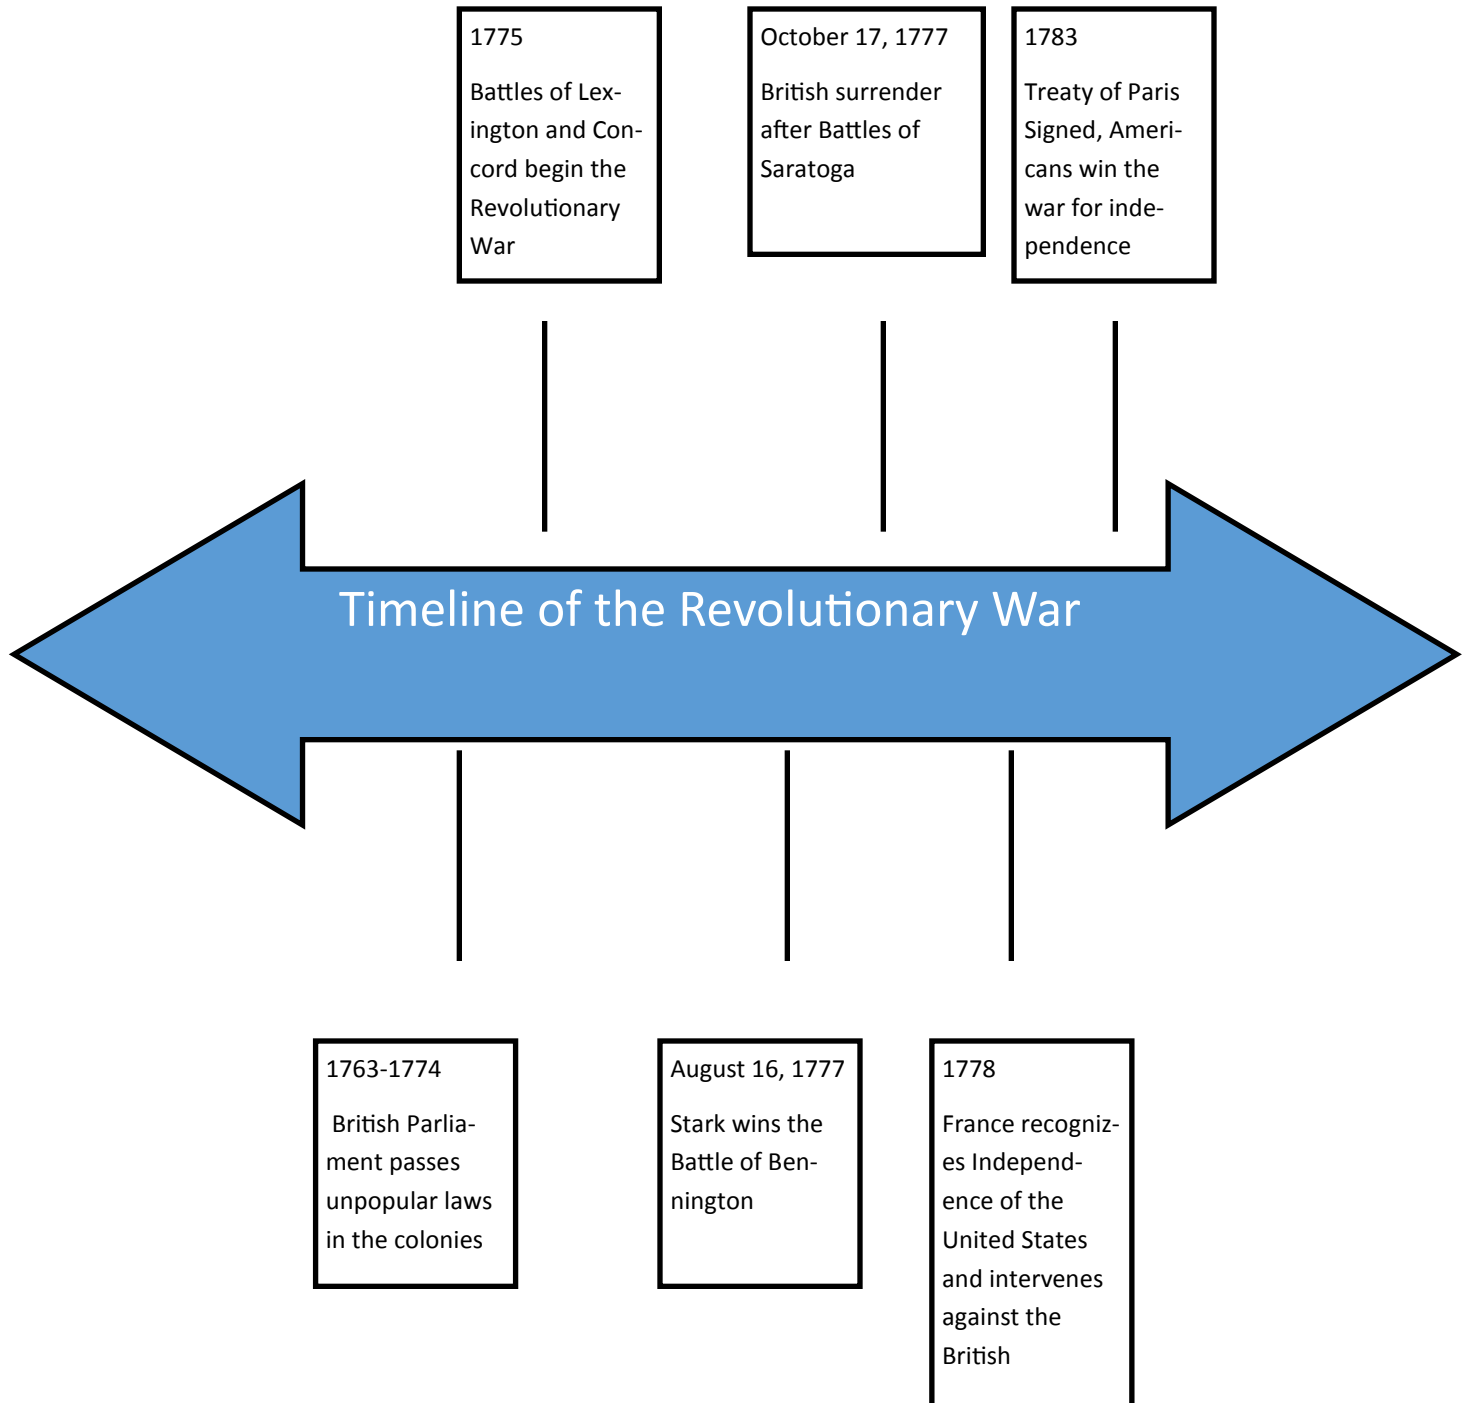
1775

Battles of Lexington and Concord begin the Revolutionary War

October 17, 1777

British surrender after Battles of Saratoga

1783

Treaty of Paris Signed, Americans win the war for independence

Timeline of the Revolutionary War

1763-1774

British Parliament passes unpopular laws in the colonies

August 16, 1777

Stark wins the Battle of Bennington

1778

France recognizes Independence of the United States and intervenes against the British